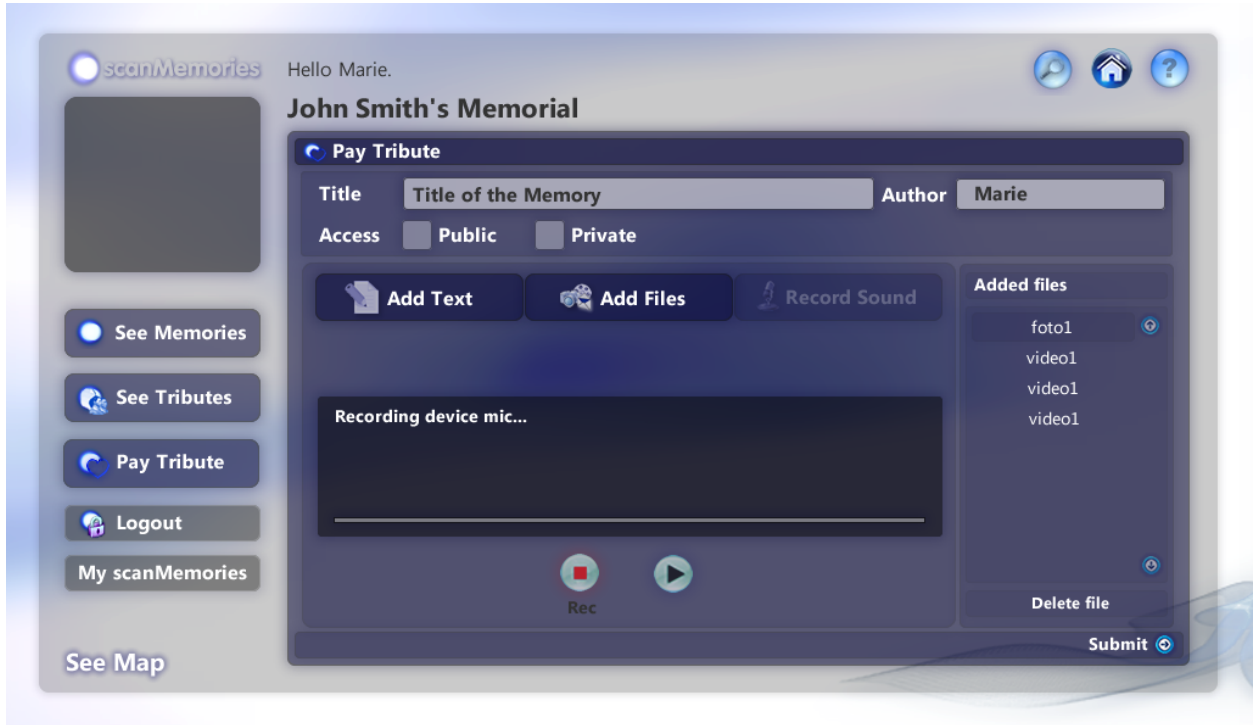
scanMemories

Hello Marie.

John Smith's Memorial

Pay Tribute

Title | Title of the Memory | Author | Marie

Access | Public | Private

Add Text | Add Files | Record Sound

Recording device mic...

Rec

Added files

foto1
video1
video1
video1

Delete file

Submit

See Memories

See Tributes

Pay Tribute

Logout

My scanMemories

See Map